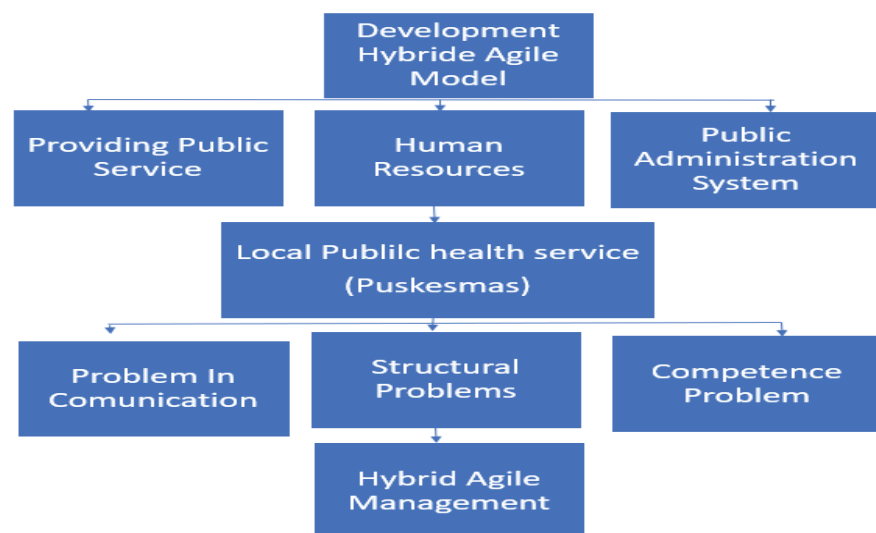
Development Hybride Agile Model

Providing Public Service

Human Resources

Public Administration System

Local Publilc health service (Puskesmas)

Problem In Comunication

Structural Problems

Competence Problem

Hybrid Agile Management